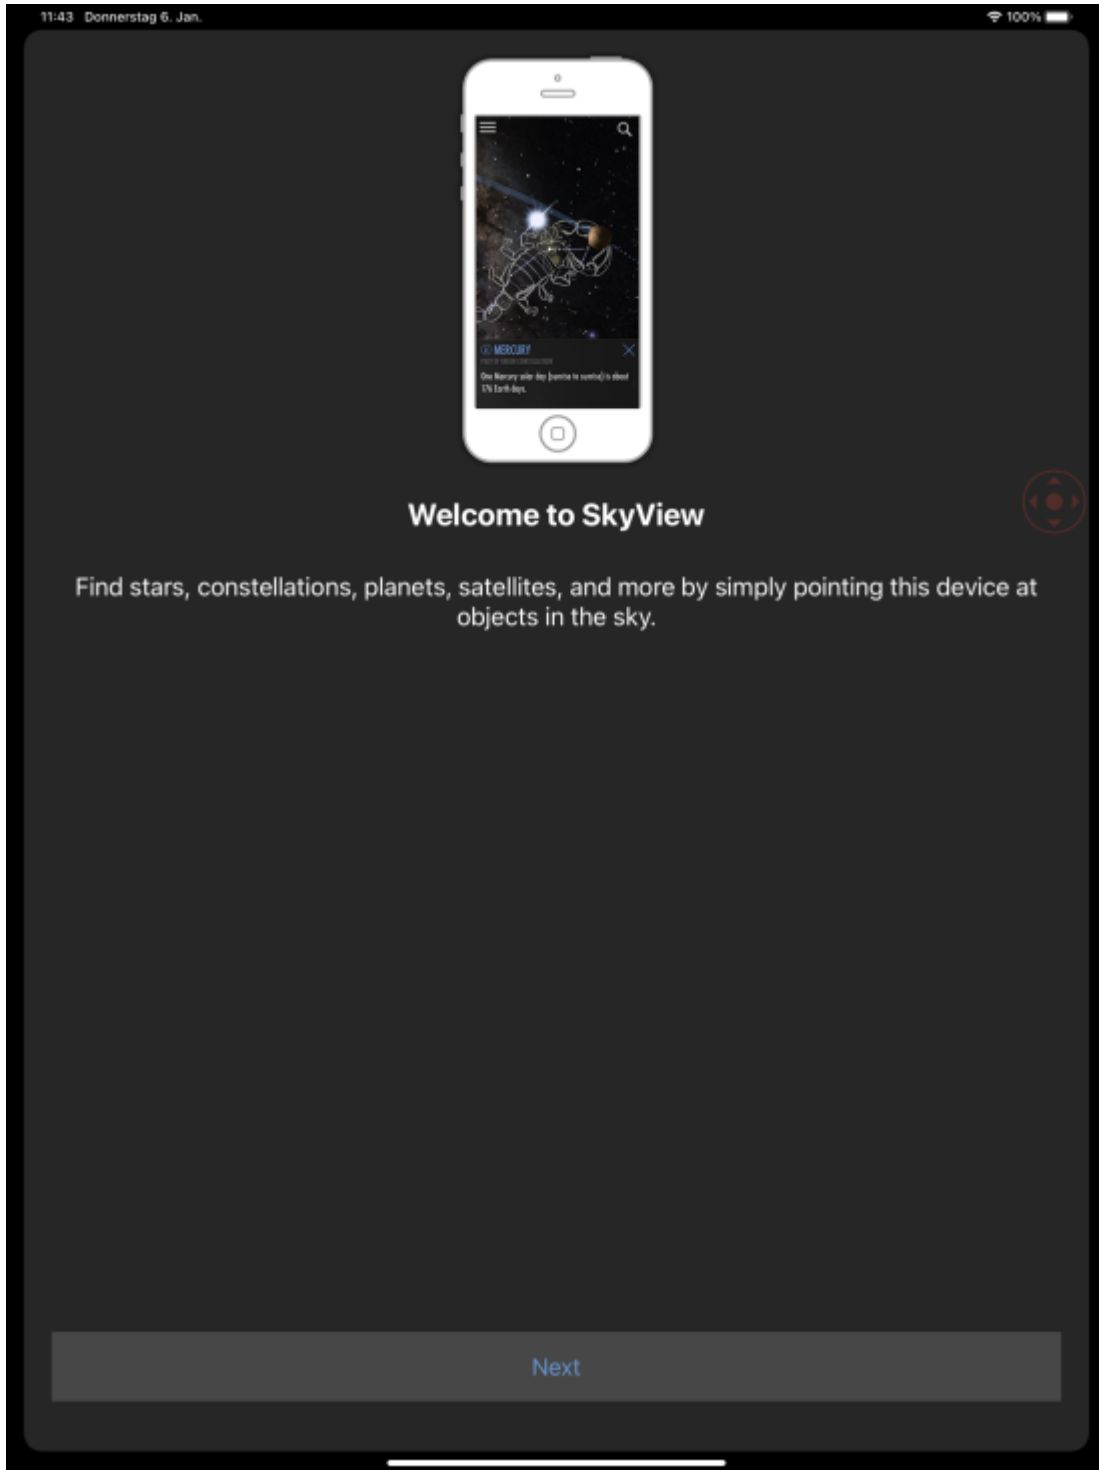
11:43 Donnerstag 6. Jan.

100%

MERCURY

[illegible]

One Mercury solar day (sunrise to sunrise) is about 176 Earth days.

Welcome to SkyView

Find stars, constellations, planets, satellites, and more by simply pointing this device at objects in the sky.

Next